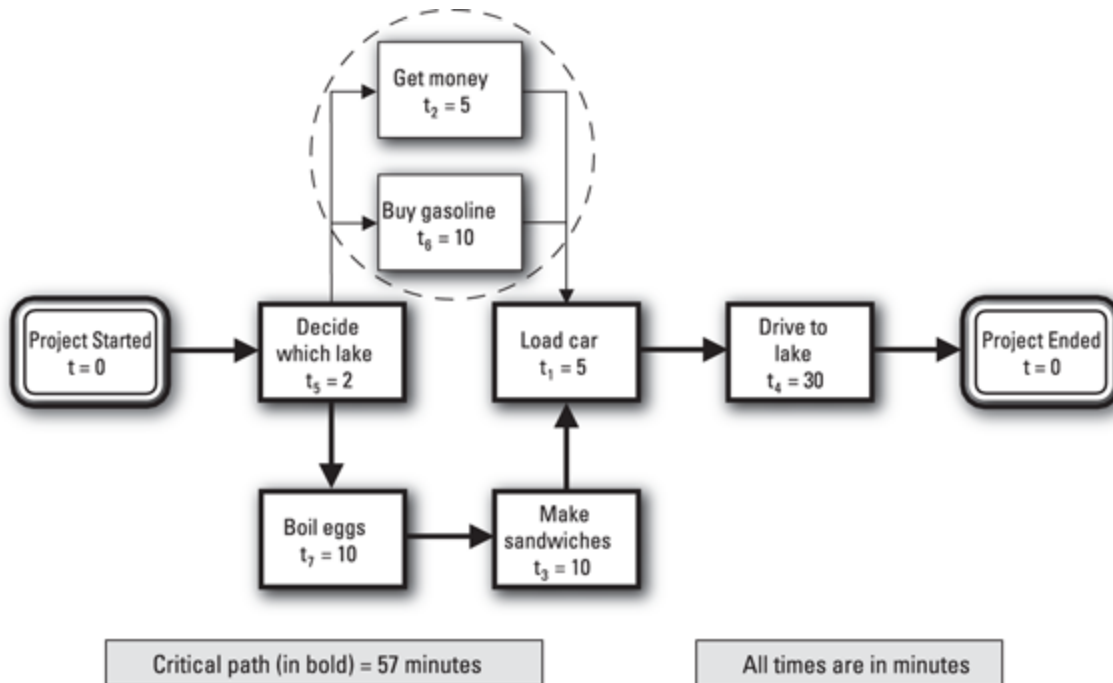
Get money
$t_2 = 5$

Buy gasoline
$t_6 = 10$

Project Started
t = 0

Decide which lake
$t_5 = 2$

Load car
$t_1 = 5$

Drive to lake
$t_4 = 30$

Project Ended
t = 0

Boil eggs
$t_7 = 10$

Make sandwiches
$t_3 = 10$

Critical path (in bold) = 57 minutes

All times are in minutes